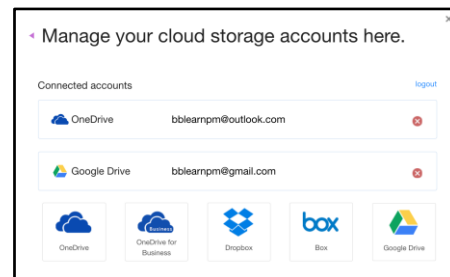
Manage your cloud storage accounts here.

Connected accounts

logout

OneDrive bblearnpm@outlook.com

Google Drive bblearnpm@gmail.com

OneDrive

Business

OneDrive for Business

Dropbox

box

Box

Google Drive